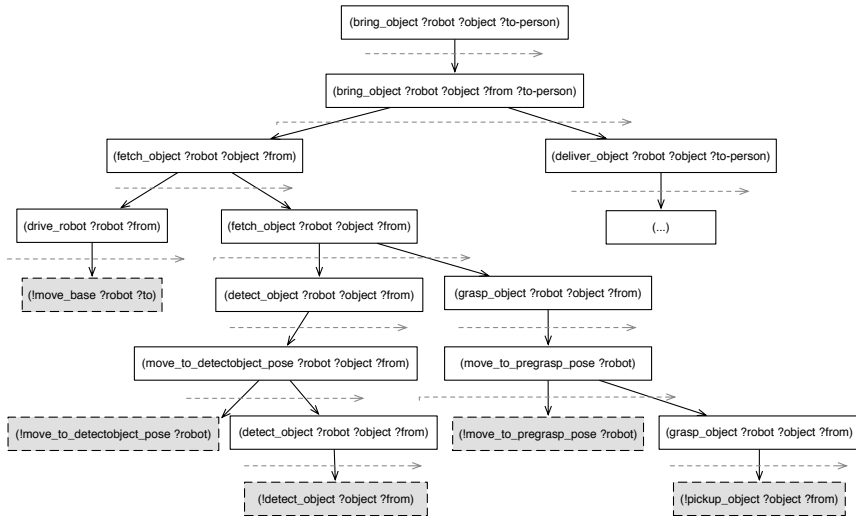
(bring_object ?robot ?object ?to-person)

(bring_object ?robot ?object ?from ?to-person)

(fetch_object ?robot ?object ?from)

(deliver_object ?robot ?object ?to-person)

(drive_robot ?robot ?from)

(fetch_object ?robot ?object ?from)

(...)

(!move_base ?robot ?to)

(detect_object ?robot ?object ?from)

(grasp_object ?robot ?object ?from)

(move_to_detectobject_pose ?robot ?object ?from)

(move_to_pregrasp_pose ?robot)

(!move_to_detectobject_pose ?robot)

(detect_object ?robot ?object ?from)

(!move_to_pregrasp_pose ?robot)

(grasp_object ?robot ?object ?from)

(!detect_object ?object ?from)

(!pickup_object ?object ?from)